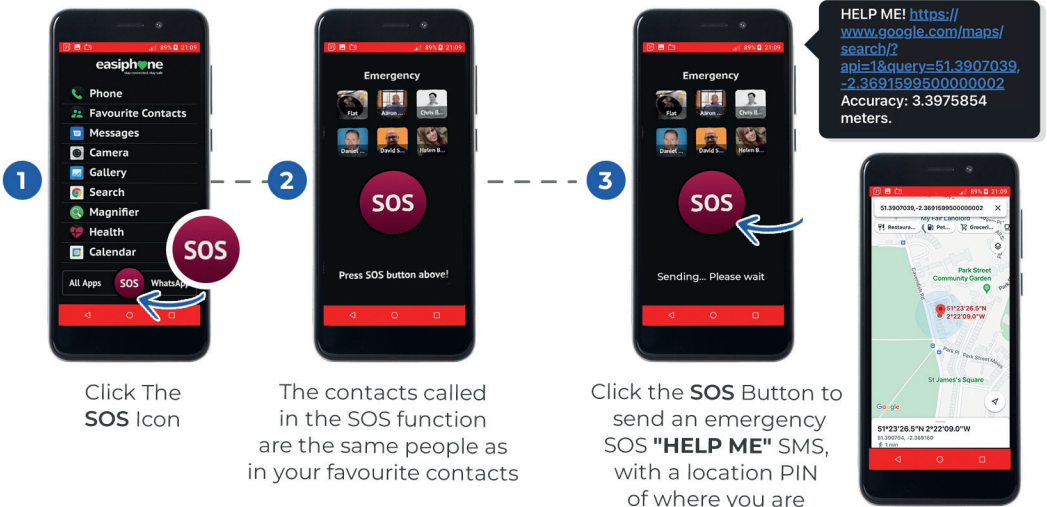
1

89% 21:09

easiphone

Phone

Favourite Contacts

Messages

Camera

Gallery

Search

Magnifier

Health

Calendar

All Apps

SOS

WhatsApp

SOS

Click The **SOS** Icon

2

89% 21:09

Emergency

Flat

Aaron ...

Chris B...

Daniel ...

David S...

Helen B...

SOS

Press SOS button above!

The contacts called in the SOS function are the same people as in your favourite contacts

3

89% 21:09

Emergency

Flat

Aaron ...

Chris B...

Daniel ...

David S...

Helen B...

SOS

Sending... Please wait

Click the **SOS** Button to send an emergency SOS **"HELP ME"** SMS, with a location PIN of where you are

HELP ME! https://www.google.com/maps/search/?api=1&query=51.3907039,-2.3691599500000002 Accuracy: 3.3975854 meters.

89% 21:09

51.3907039,-2.3691599500000002

My Fair Landlord

Restaura...

Pet...

Groceri...

Park Street Community Garden

51°23'26.5"N 2°22'09.0"W

St James's Square

Park Street Mews

Google

51°23'26.5"N 2°22'09.0"W

51.390704, -2.369160

1 min